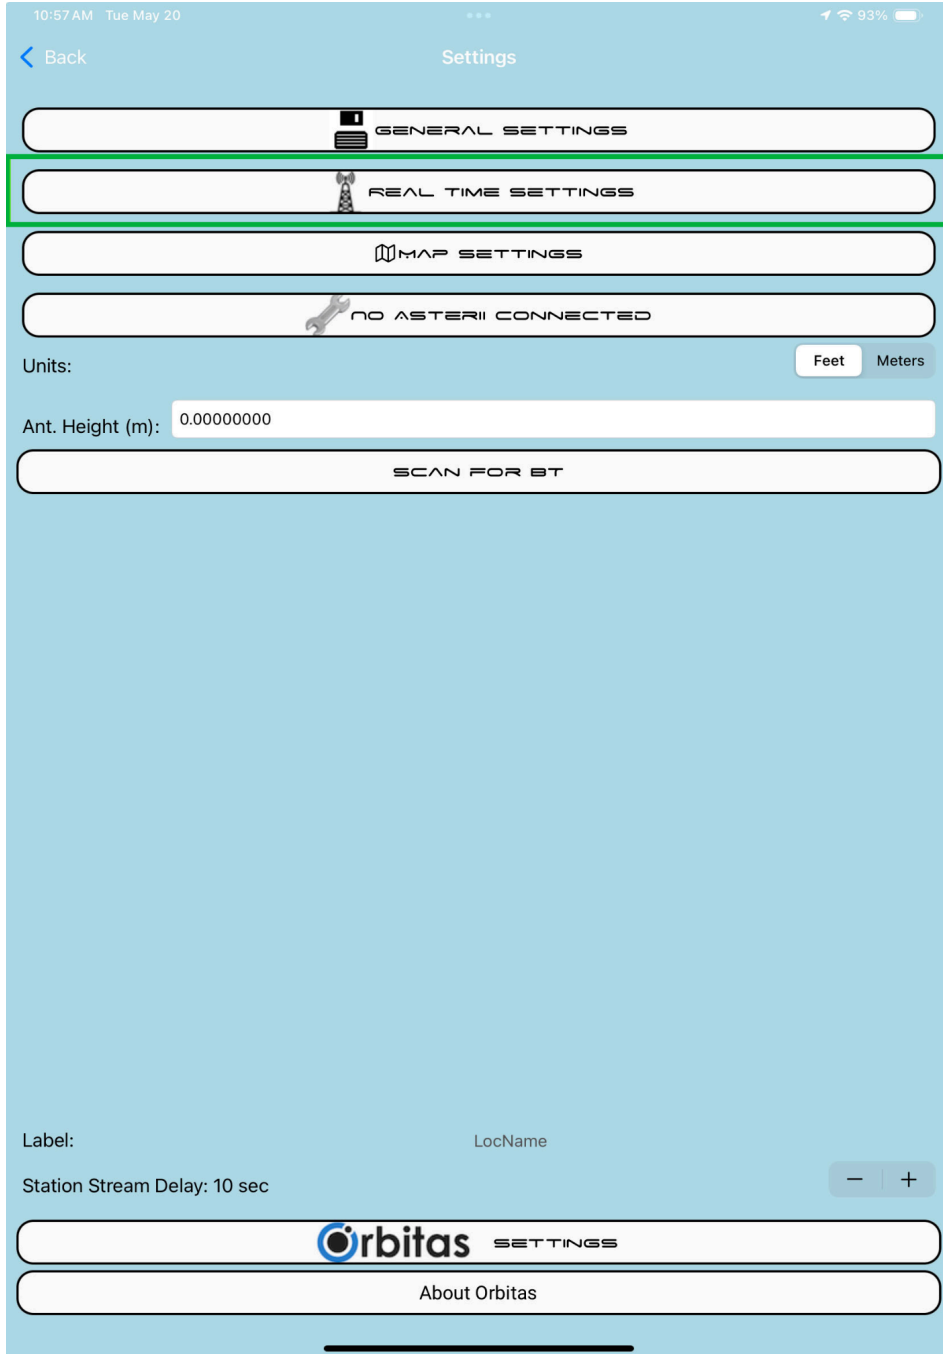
10:57 AM Tue May 20

93%

Back

Settings

GENERAL SETTINGS

REAL TIME SETTINGS

MAP SETTINGS

NO ASTERII CONNECTED

Units:

Feet

Meters

Ant. Height (m):

0.00000000

SCAN FOR BT

Label:

LocName

Station Stream Delay: 10 sec

−

+

Orbitas SETTINGS

About Orbitas